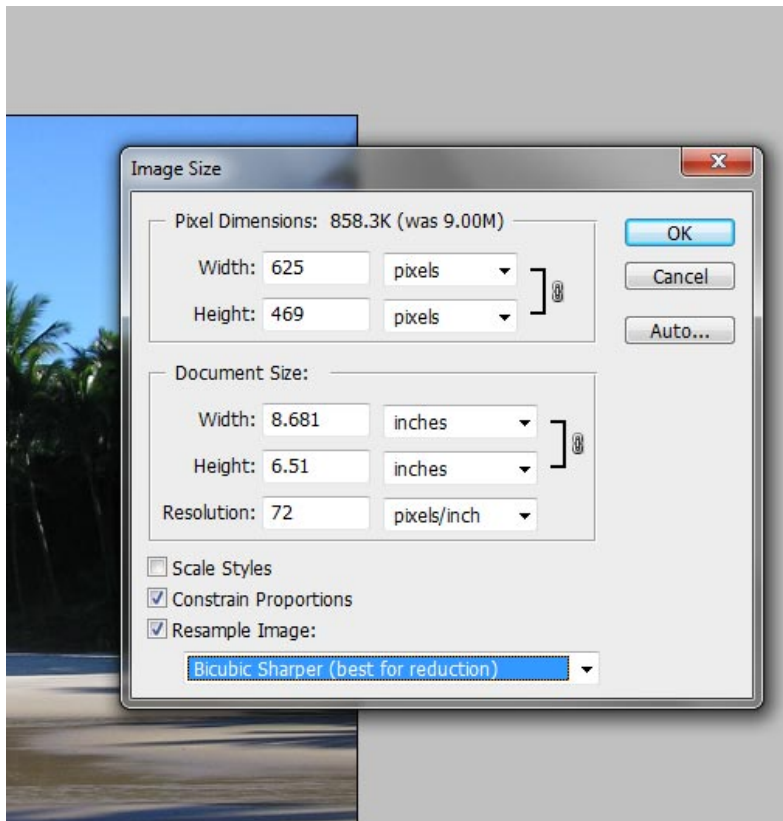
Image Size

Pixel Dimensions: 858.3K (was 9.00M)

Width: 625 pixels

Height: 469 pixels

OK

Cancel

Auto...

Document Size:

Width: 8.681 inches

Height: 6.51 inches

Resolution: 72 pixels/inch

Scale Styles

Constrain Proportions

Resample Image:

Bicubic Sharper (best for reduction)